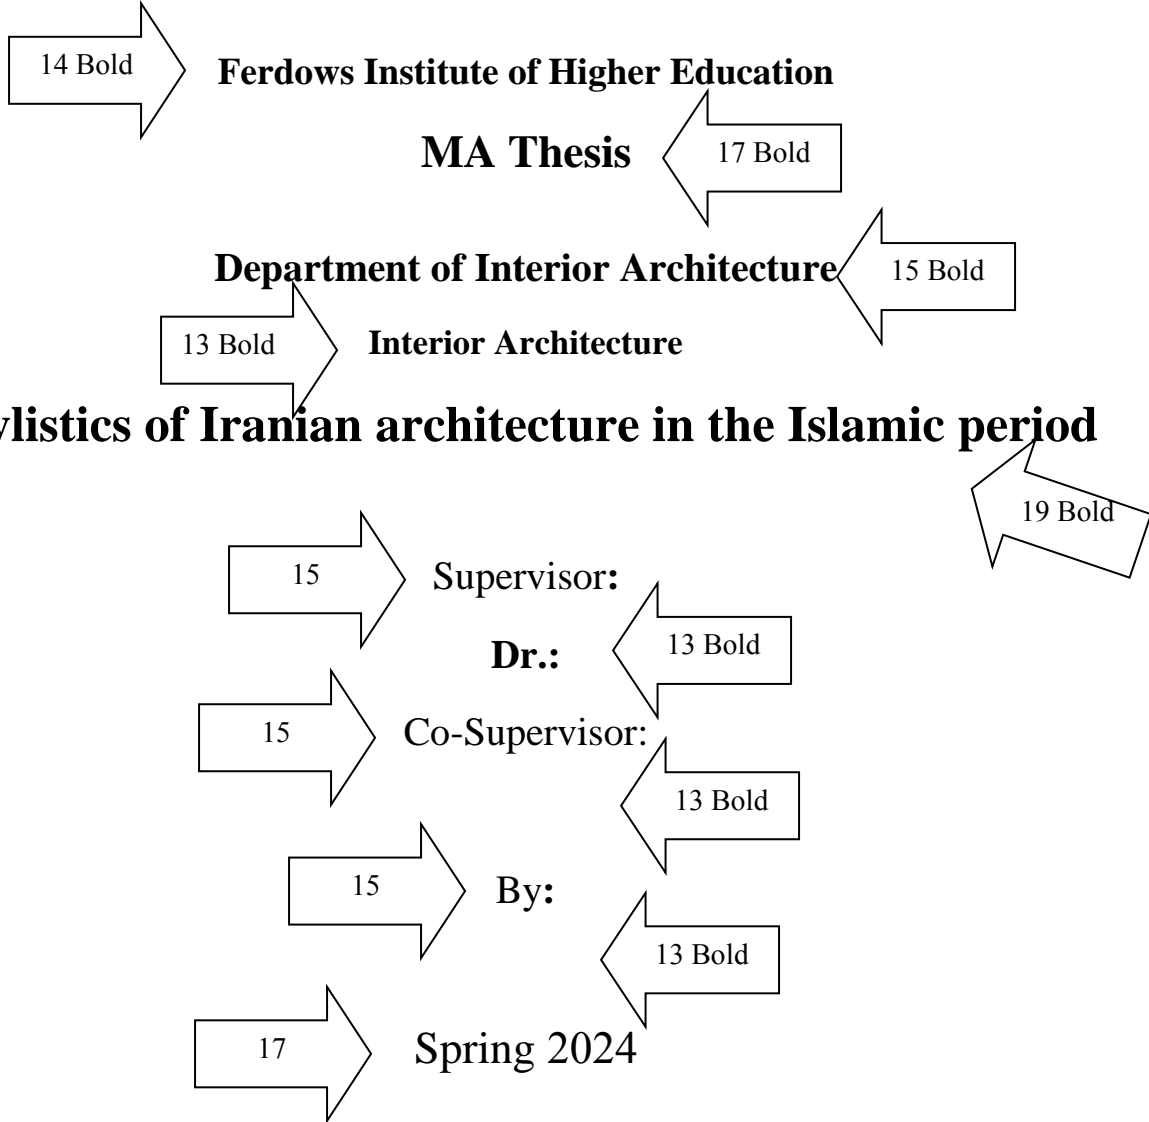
14 Bold

Ferdows Institute of Higher Education

MA Thesis

17 Bold

Department of Interior Architecture

15 Bold

13 Bold

Interior Architecture

ylistics of Iranian architecture in the Islamic period

19 Bold

15

Supervisor:

Dr.:

13 Bold

15

Co-Supervisor:

13 Bold

15

By:

13 Bold

17

Spring 2024